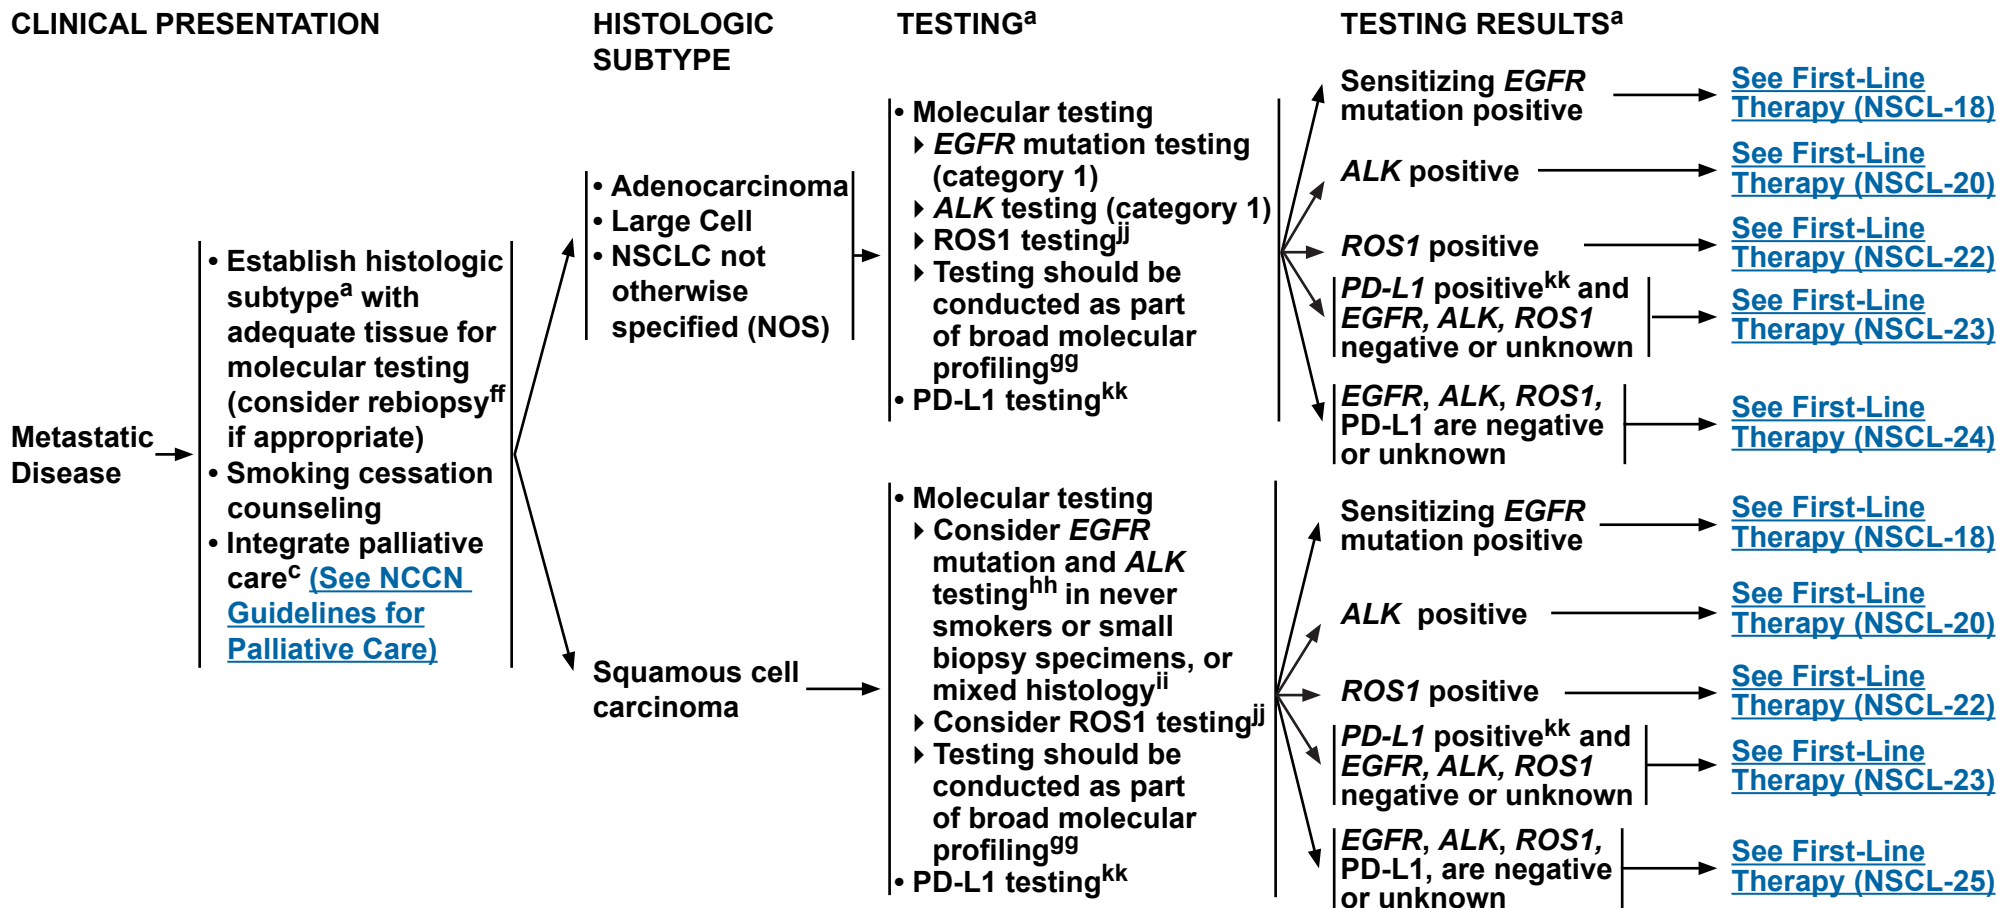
CLINICAL PRESENTATION

HISTOLOGIC SUBTYPE

TESTING$^a$

TESTING RESULTS$^a$

Metastatic Disease

• Establish histologic subtype$^a$ with adequate tissue for molecular testing (consider rebiopsy$^{ff}$ if appropriate)
• Smoking cessation counseling
• Integrate palliative care$^c$ (See NCCN Guidelines for Palliative Care)

• Adenocarcinoma
• Large Cell
• NSCLC not otherwise specified (NOS)

• Molecular testing
▸ EGFR mutation testing (category 1)
▸ ALK testing (category 1)
▸ ROS1 testing$^{jj}$
▸ Testing should be conducted as part of broad molecular profiling$^{gg}$
• PD-L1 testing$^{kk}$

Sensitizing EGFR mutation positive
See First-Line Therapy (NSCL-18)

ALK positive
See First-Line Therapy (NSCL-20)

ROS1 positive
See First-Line Therapy (NSCL-22)

PD-L1 positive$^{kk}$ and EGFR, ALK, ROS1 negative or unknown
See First-Line Therapy (NSCL-23)

EGFR, ALK, ROS1, PD-L1 are negative or unknown
See First-Line Therapy (NSCL-24)

Squamous cell carcinoma

• Molecular testing
▸ Consider EGFR mutation and ALK testing$^{hh}$ in never smokers or small biopsy specimens, or mixed histology$^{ii}$
▸ Consider ROS1 testing$^{jj}$
▸ Testing should be conducted as part of broad molecular profiling$^{gg}$
• PD-L1 testing$^{kk}$

Sensitizing EGFR mutation positive
See First-Line Therapy (NSCL-18)

ALK positive
See First-Line Therapy (NSCL-20)

ROS1 positive
See First-Line Therapy (NSCL-22)

PD-L1 positive$^{kk}$ and EGFR, ALK, ROS1 negative or unknown
See First-Line Therapy (NSCL-23)

EGFR, ALK, ROS1, PD-L1, are negative or unknown
See First-Line Therapy (NSCL-25)